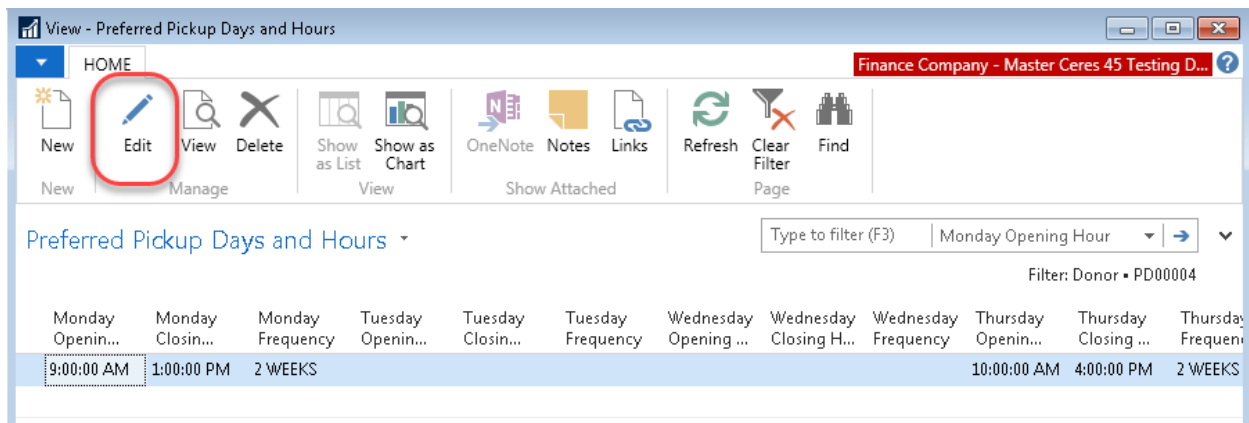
View - Preferred Pickup Days and Hours

HOME

Finance Company - Master Ceres 45 Testing D...

New
New

Edit
View
Delete
Manage

Show as List
Show as Chart
View

OneNote
Notes
Links
Show Attached

Refresh
Clear Filter
Find
Page

Preferred Pickup Days and Hours

Type to filter (F3)
Monday Opening Hour

Filter: Donor • PD00004

| Monday Openin... | Monday Closin... | Monday Frequency | Tuesday Openin... | Tuesday Closin... | Tuesday Frequency | Wednesday Opening ... | Wednesday Closing H... | Wednesday Frequency | Thursday Openin... | Thursday Closing ... | Thursday Freque |
|---|---|---|---|---|---|---|---|---|---|---|---|
| 9:00:00 AM | 1:00:00 PM | 2 WEEKS | | | | | | | 10:00:00 AM | 4:00:00 PM | 2 WEEKS |